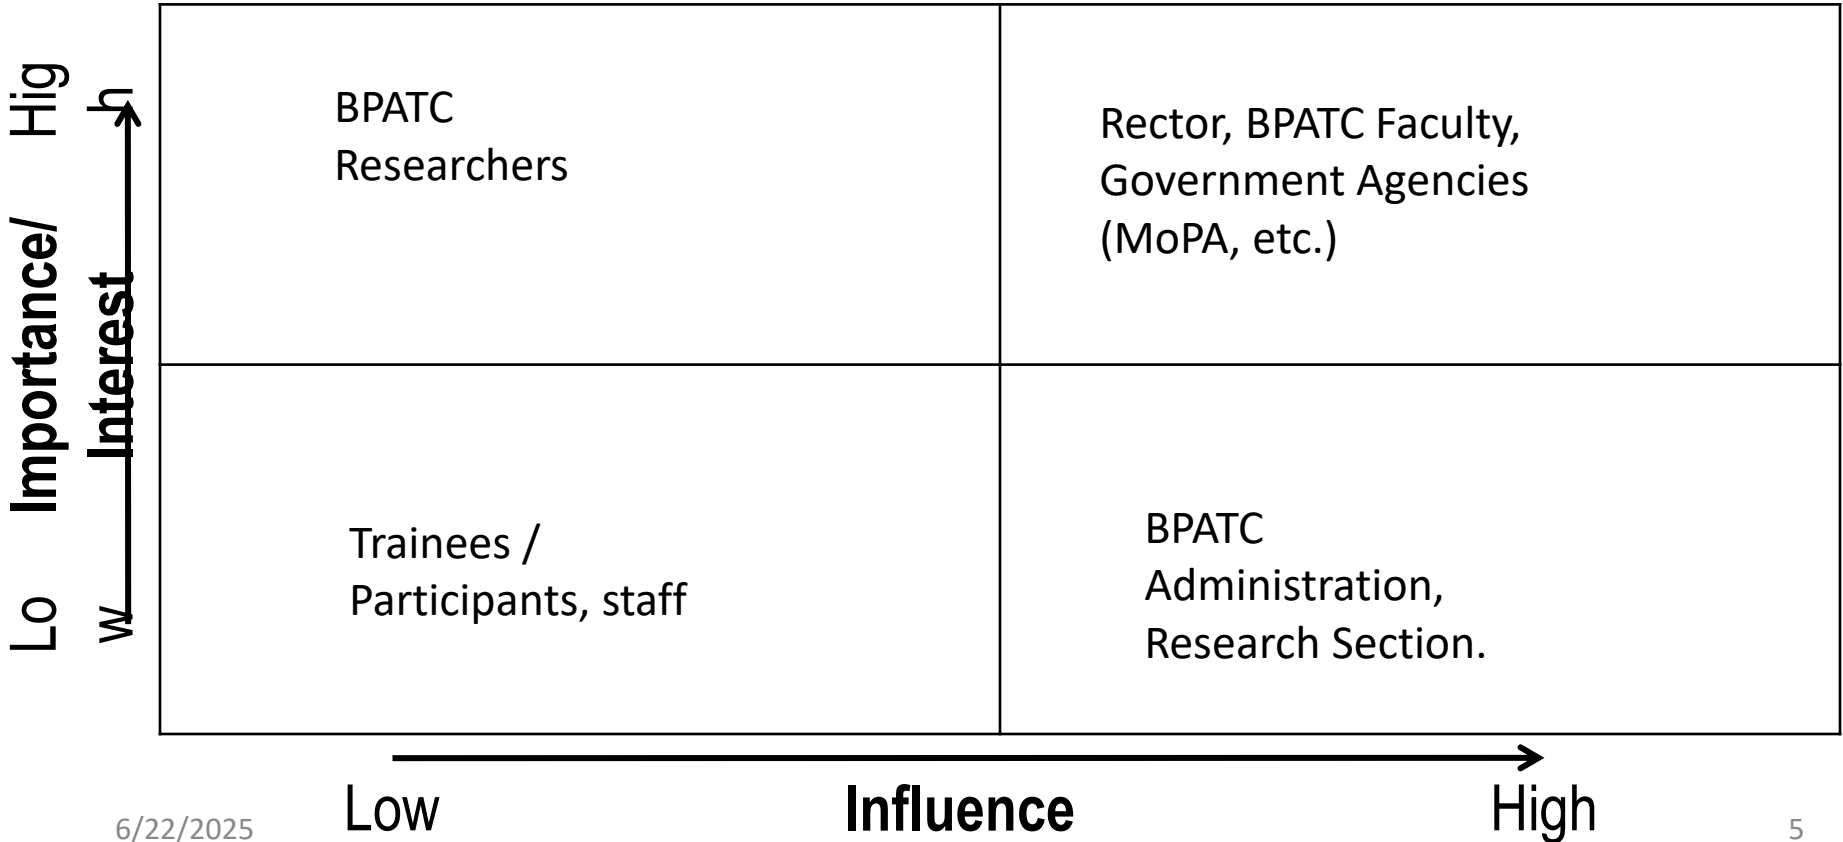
Hig
h

Importance/
Interest

Lo
w

BPATC
Researchers

Rector, BPATC Faculty, Government Agencies (MoPA, etc.)

Trainees / Participants, staff

BPATC
Administration, Research Section.

Low

Influence

High

6/22/2025

5